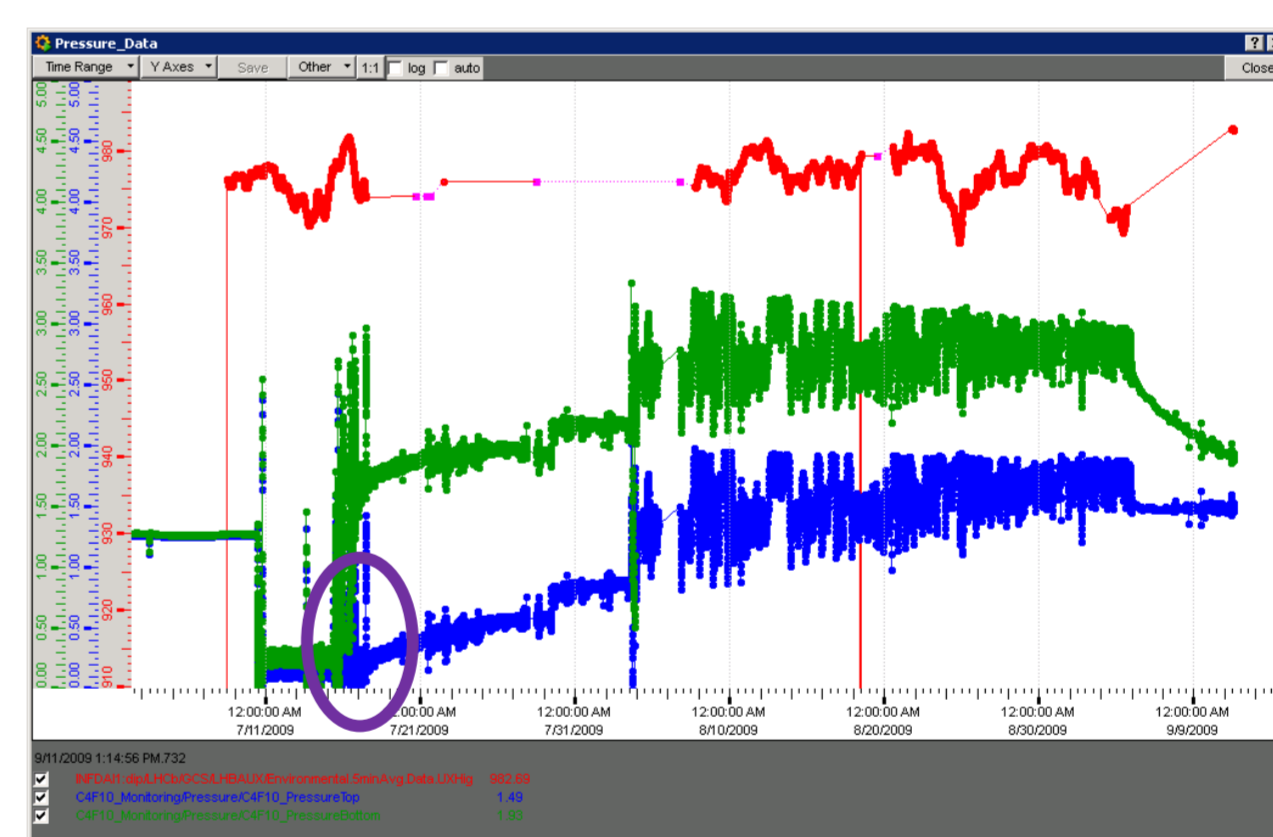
Pressure_Data

Time Range Y Axes Save Other 1:1 log auto Close

5.00 4.50 4.00 3.50 3.00 2.50 2.00 1.50 1.00 0.50 0.00

5.00 4.50 4.00 3.50 3.00 2.50 2.00 1.50 1.00 0.50 0.00

980 970 960 950 940 930 920 910

12:00:00 AM 7/11/2009
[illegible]:00:00 AM 7/21/2009
12:00:00 AM 7/31/2009
12:00:00 AM 8/10/2009
12:00:00 AM 8/20/2009
12:00:00 AM 8/30/2009
12:00:00 AM 9/9/2009

9/11/2009 1:14:56 PM.732
INFDAI1:dip/LHCb/GCS/LHBAUX/Environmental.5minAvg.Data.UXHg 982.69
C4F10_Monitoring/Pressure/C4F10_PressureTop 1.49
C4F10_Monitoring/Pressure/C4F10_PressureBottom 1.93